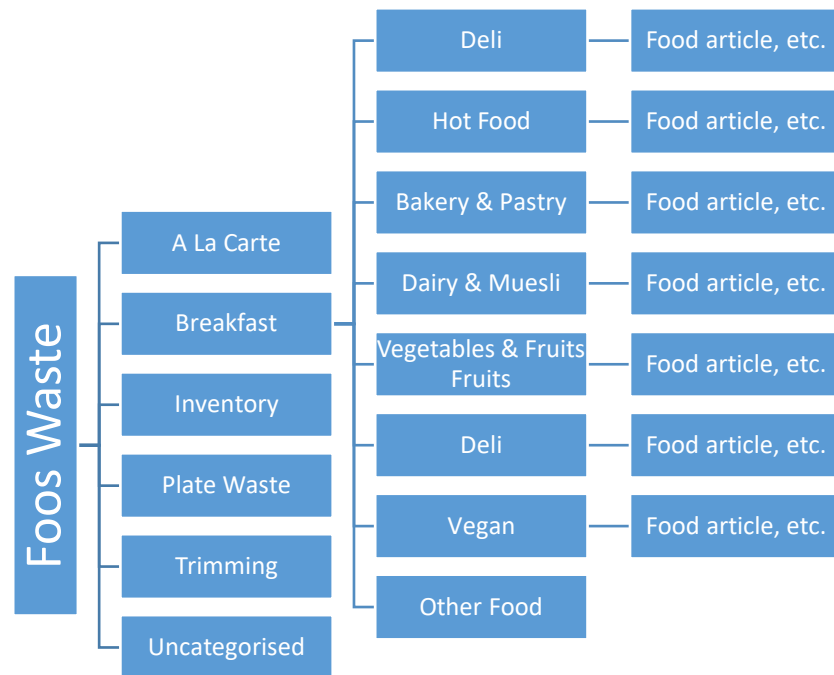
Foos Waste

A La Carte
Breakfast
Inventory
Plate Waste
Trimming
Uncategorised

Deli
Hot Food
Bakery & Pastry
Dairy & Muesli
Vegetables & Fruits Fruits
Deli
Vegan
Other Food

Food article, etc.
Food article, etc.
Food article, etc.
Food article, etc.
Food article, etc.
Food article, etc.
Food article, etc.